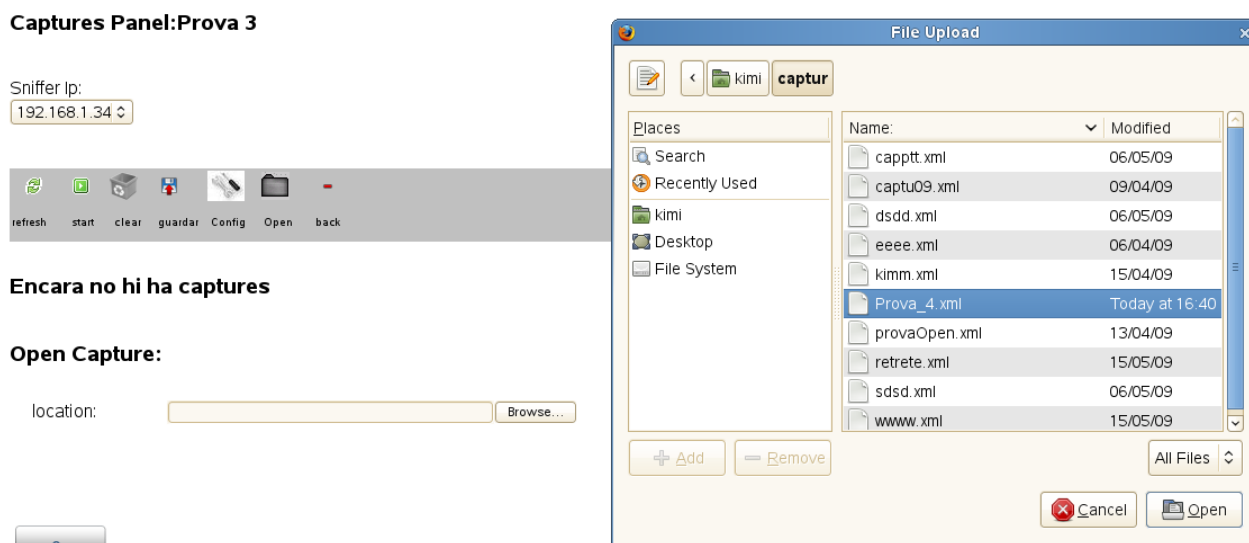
Captures Panel:Prova 3

Sniffer Ip:
192.168.1.34

refresh start clear guardar Config Open back

Encara no hi ha captures

Open Capture:

location: Browse...

File Upload

kimi captur

Places
Search
Recently Used
kimi
Desktop
File System

| Name: | Modified |
|---|---|
| capptt.xml | 06/05/09 |
| captu09.xml | 09/04/09 |
| dsdd.xml | 06/05/09 |
| eeee.xml | 06/04/09 |
| kimm.xml | 15/04/09 |
| Prova_4.xml | Today at 16:40 |
| provaOpen.xml | 13/04/09 |
| retrete.xml | 15/05/09 |
| sdsd.xml | 06/05/09 |
| wwww.xml | 15/05/09 |

Add Remove

All Files

Cancel Open